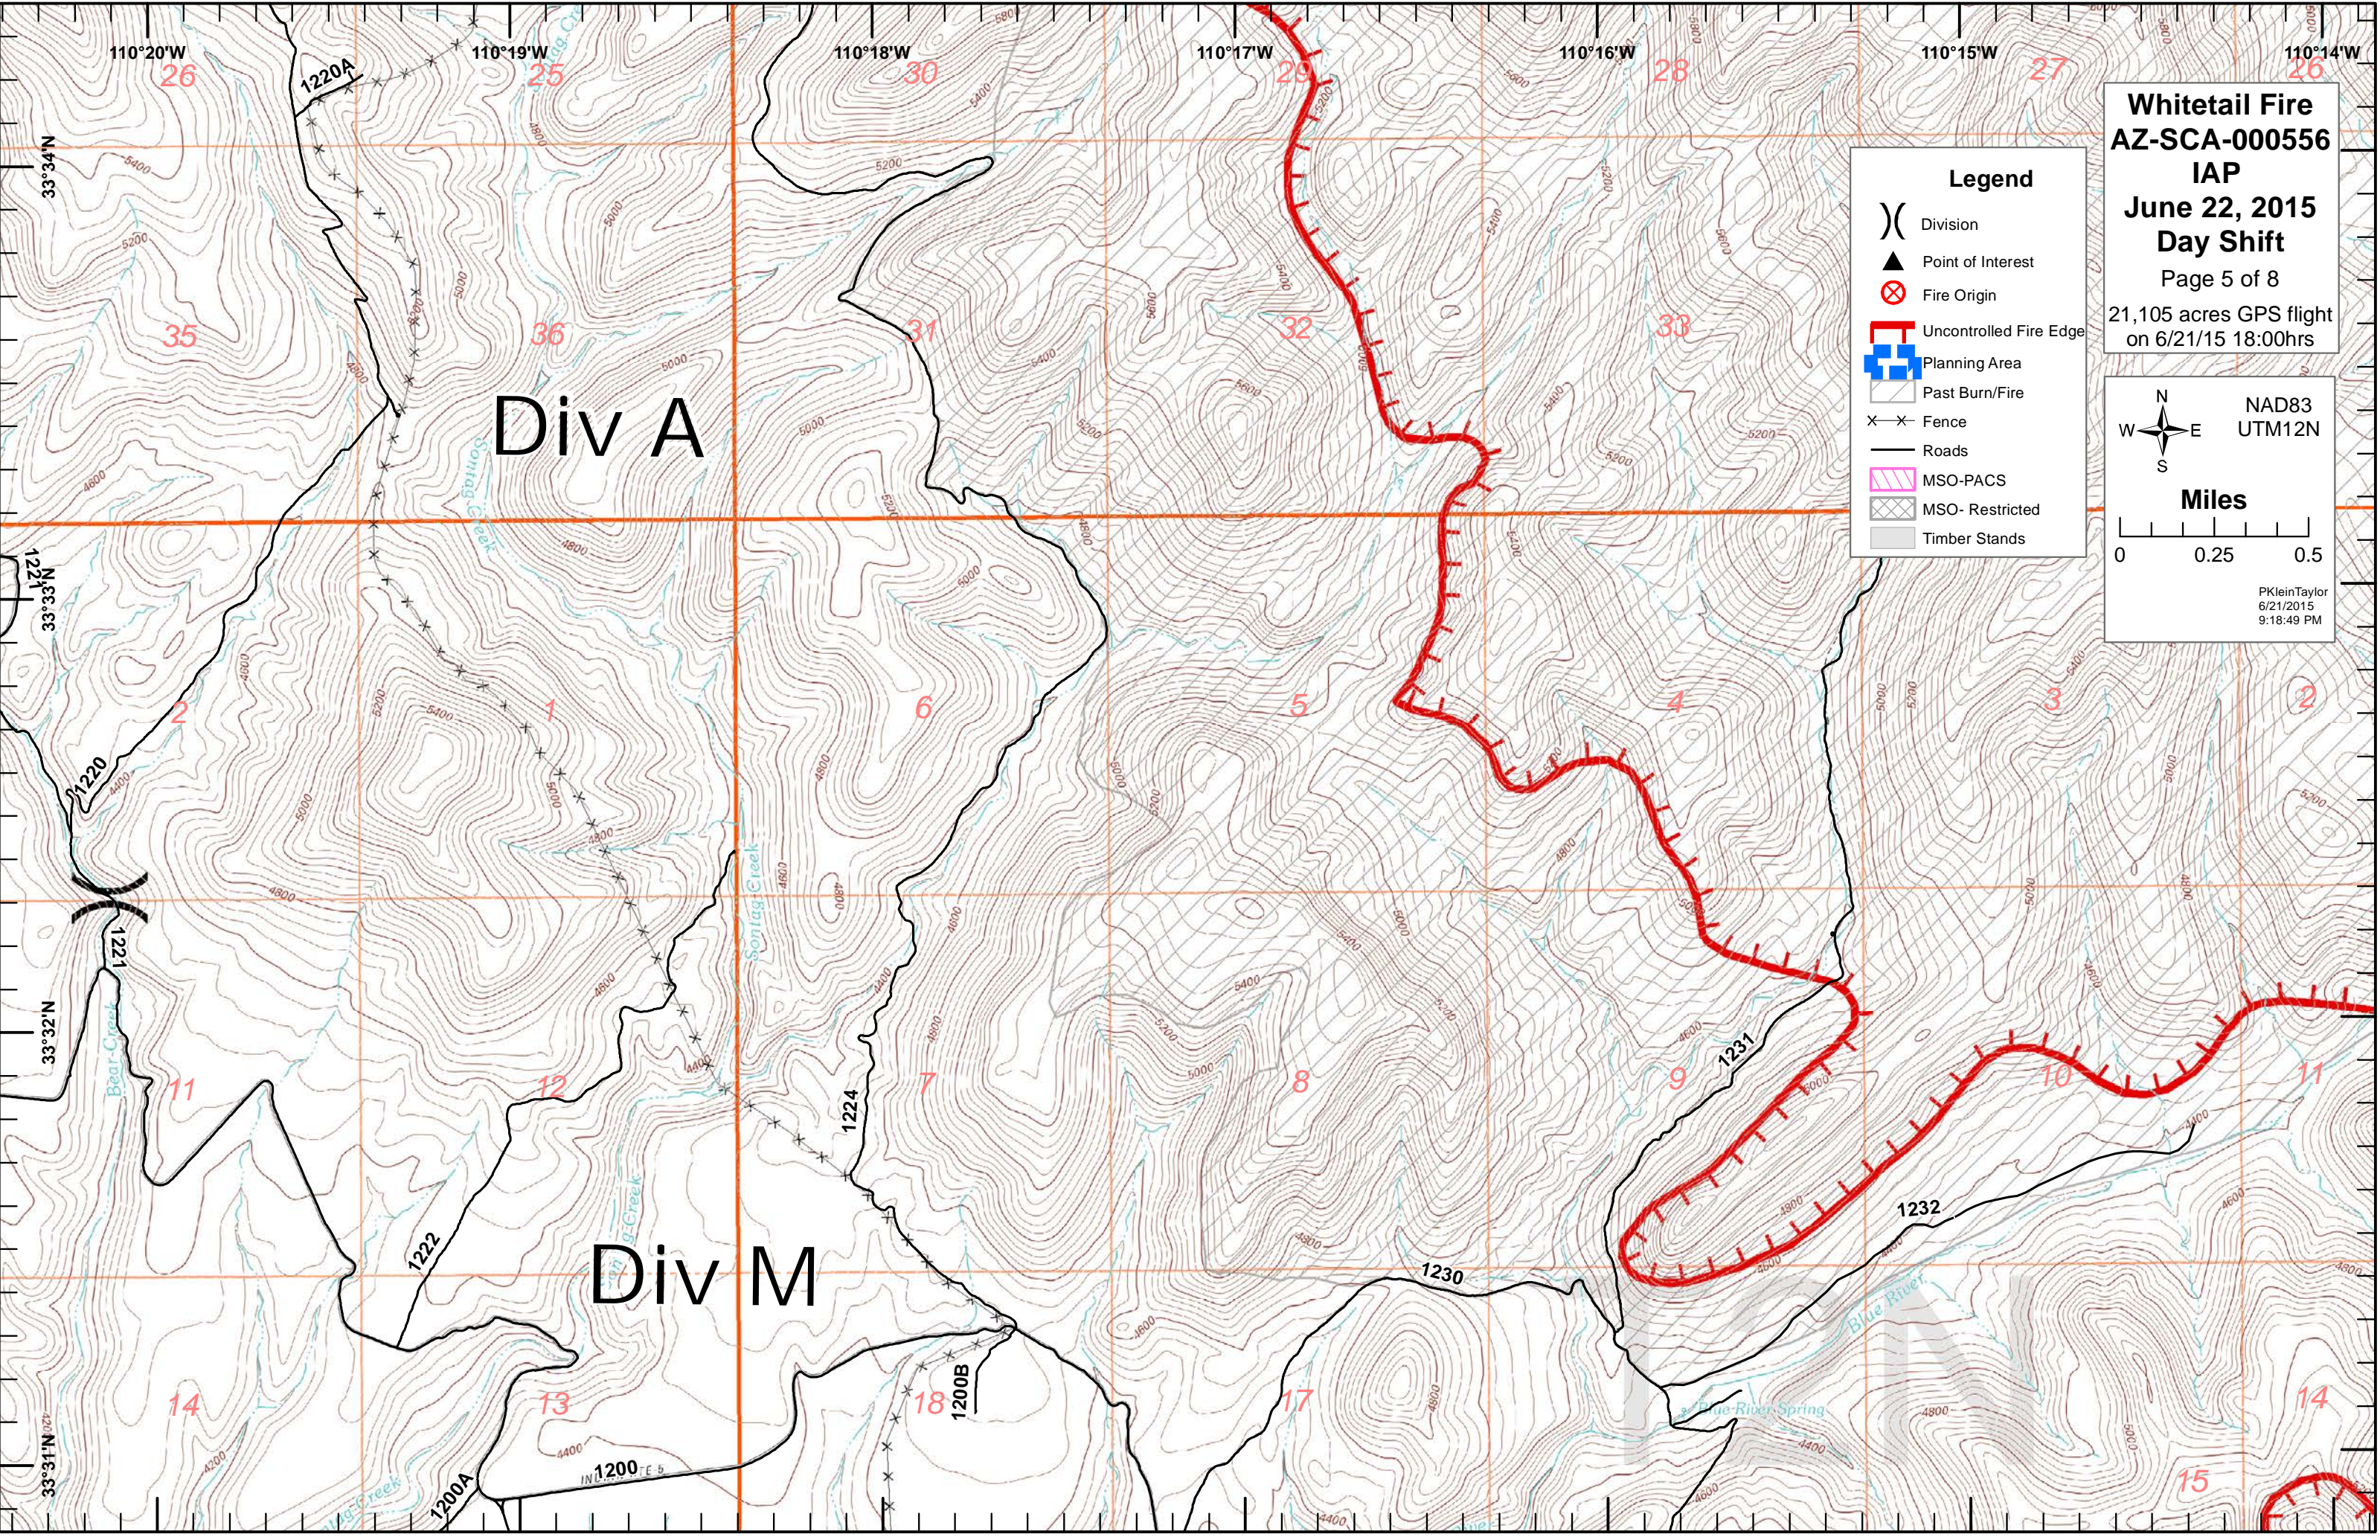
110°20'W 110°19'W 110°18'W 110°17'W 110°16'W 110°15'W 110°14'W

Whitetail Fire
AZ-SCA-000556
IAP
June 22, 2015
Day Shift
Page 5 of 8
21,105 acres GPS flight on 6/21/15 18:00hrs

Legend
Division
Point of Interest
Fire Origin
Uncontrolled Fire Edge
Planning Area
Past Burn/Fire
Fence
Roads
MSO-PACS
MSO- Restricted
Timber Stands

N
W E
S
NAD83
UTM12N

Miles
0 0.25 0.5

PKleinTaylor
6/21/2015
9:18:49 PM

33°34'N
33°33'N
33°32'N
33°31'N

26 25 30 29 28 27 26
35 36 31 32 33
2 1 6 5 4 3 2
11 12 7 8 9 10 11
14 13 18 17 14 15

Div A

Div M

1220A
1221
1220
1222
1224
1231
1232
1230
1200B
1200
1200A

Bear Creek
Blue River
Blue River Spring